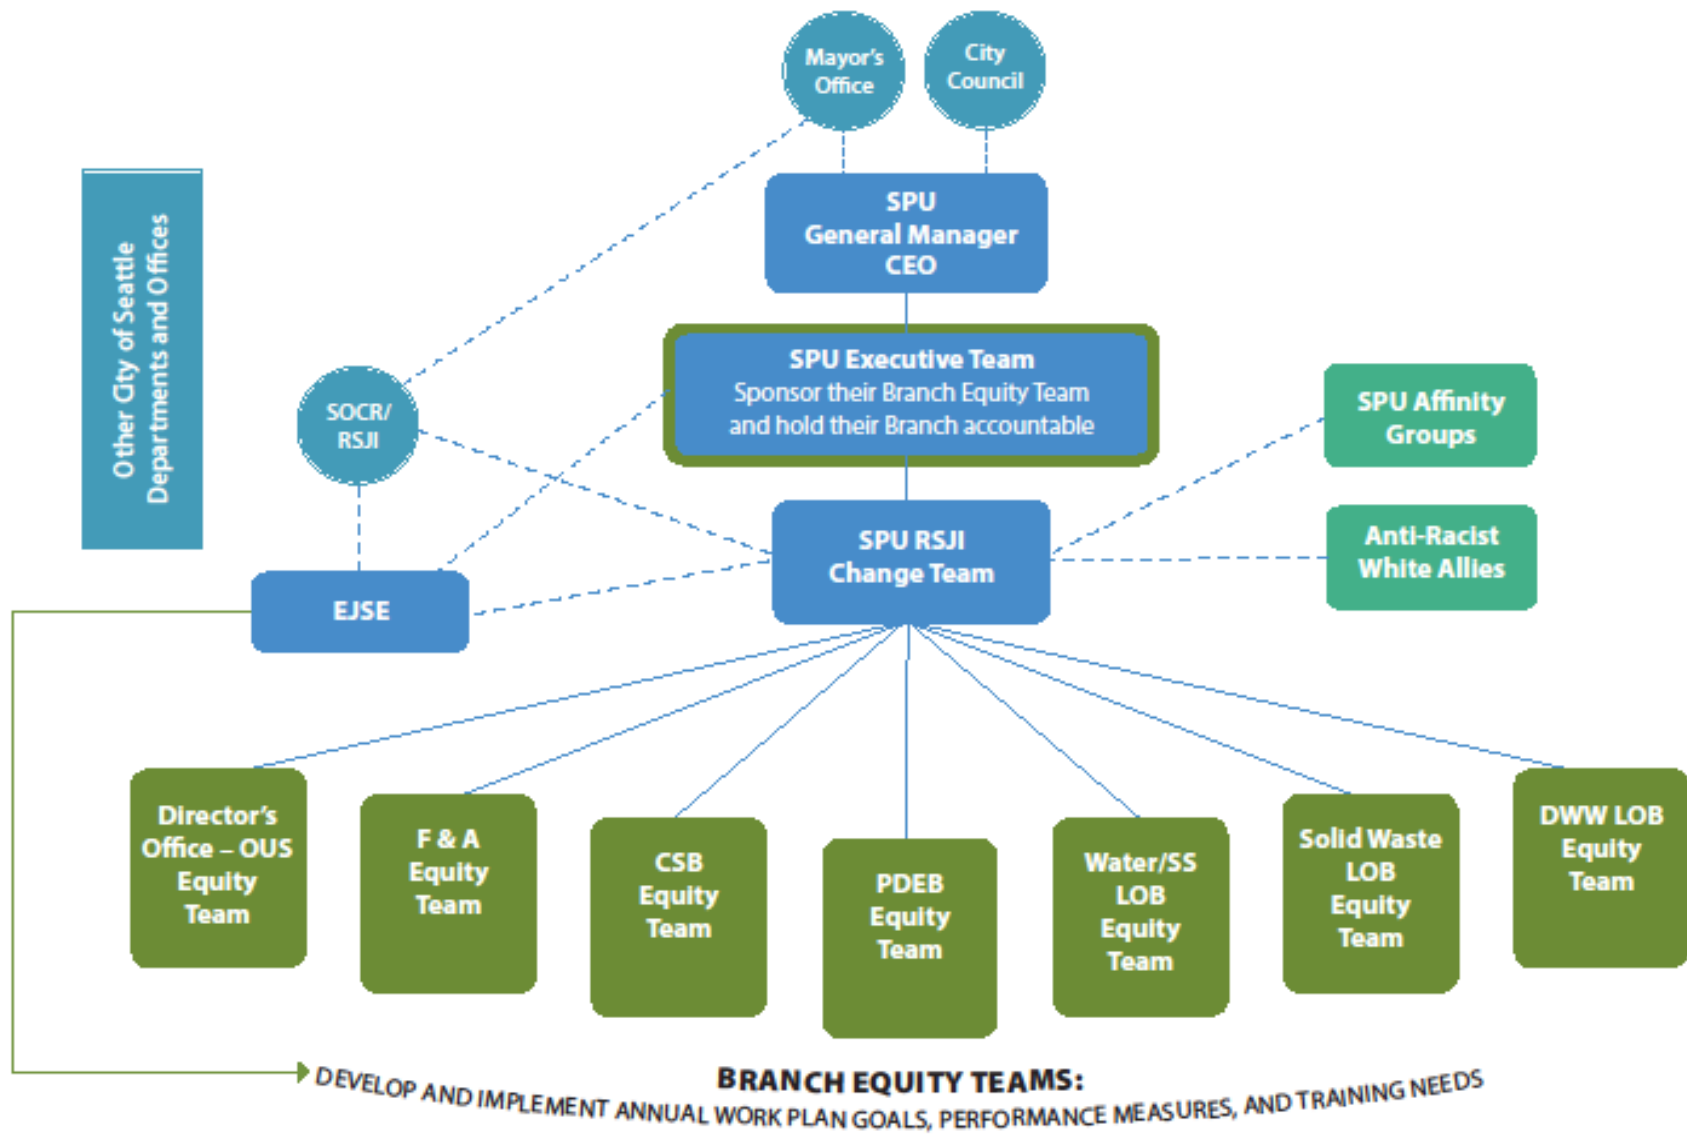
Mayor's Office

City Council

SPU General Manager CEO

Other City of Seattle Departments and Offices

SOCR/ RSJI

SPU Executive Team
Sponsor their Branch Equity Team and hold their Branch accountable

SPU Affinity Groups

SPU RSJI Change Team

Anti-Racist White Allies

EJSE

Director's Office – OUS Equity Team

F & A Equity Team

CSB Equity Team

PDEB Equity Team

Water/SS LOB Equity Team

Solid Waste LOB Equity Team

DWW LOB Equity Team

BRANCH EQUITY TEAMS:
DEVELOP AND IMPLEMENT ANNUAL WORK PLAN GOALS, PERFORMANCE MEASURES, AND TRAINING NEEDS